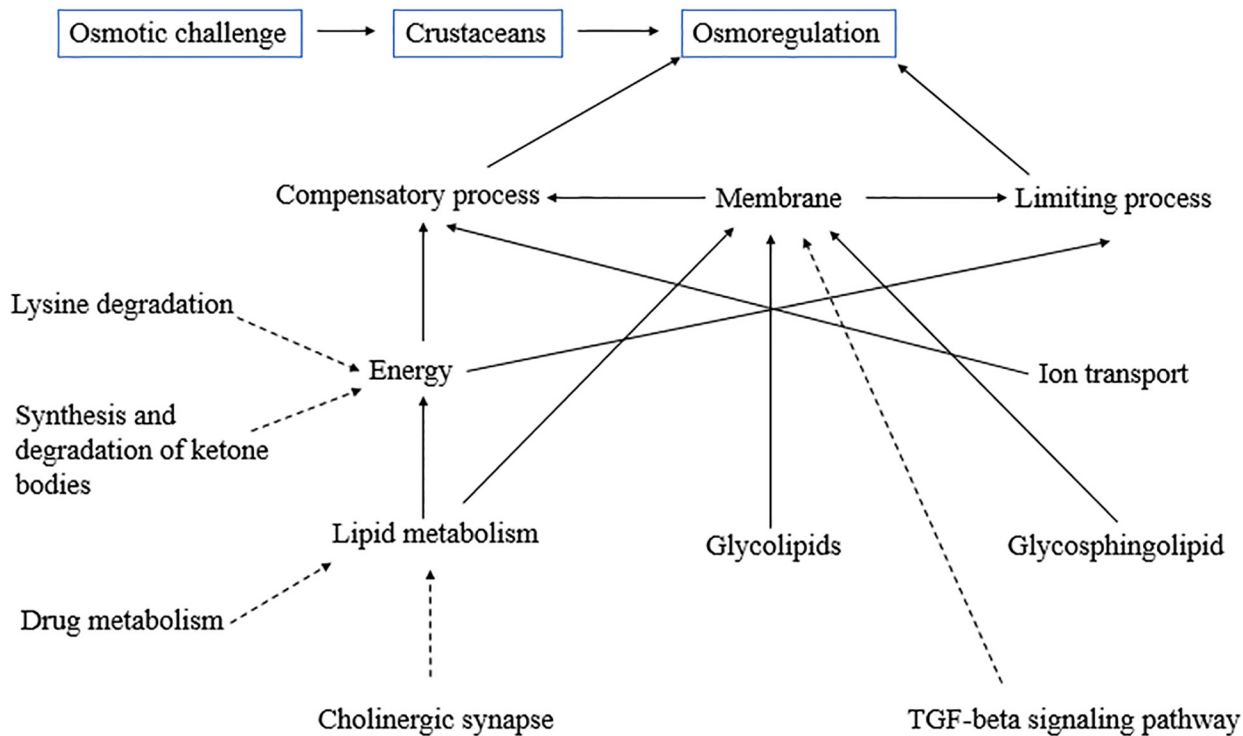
Osmotic challenge

Crustaceans

Osmoregulation

Compensatory process

Membrane

Limiting process

Lysine degradation

Energy

Ion transport

Synthesis and degradation of ketone bodies

Lipid metabolism

Glycolipids

Glycosphingolipid

Drug metabolism

Cholinergic synapse

TGF-beta signaling pathway